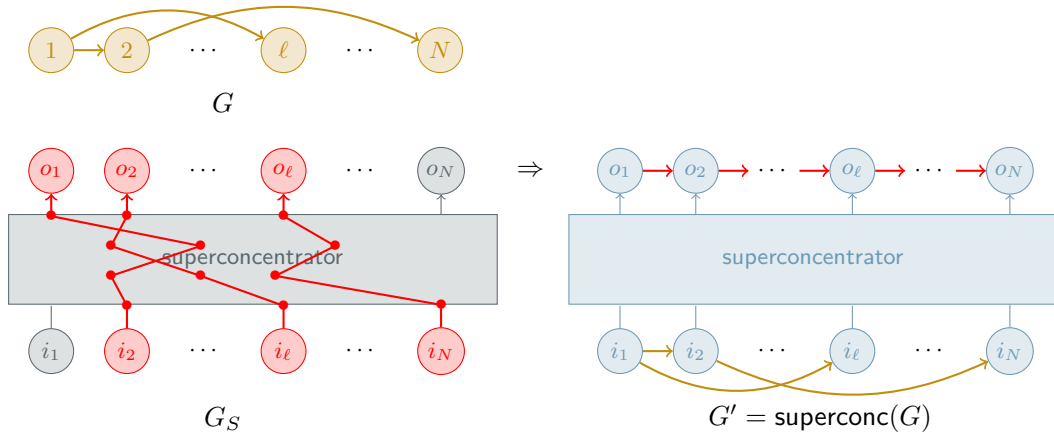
$1$ $2$ $\cdots$ $\ell$ $\cdots$ $N$

$G$

$o_1$ $o_2$ $\cdots$ $o_\ell$ $\cdots$ $o_N$

superconcentrator

$i_1$ $i_2$ $\cdots$ $i_\ell$ $\cdots$ $i_N$

$G_S$

$\Rightarrow$

$o_1$ $o_2$ $\cdots$ $o_\ell$ $\cdots$ $o_N$

superconcentrator

$i_1$ $i_2$ $\cdots$ $i_\ell$ $\cdots$ $i_N$

$G' = \text{superconc}(G)$